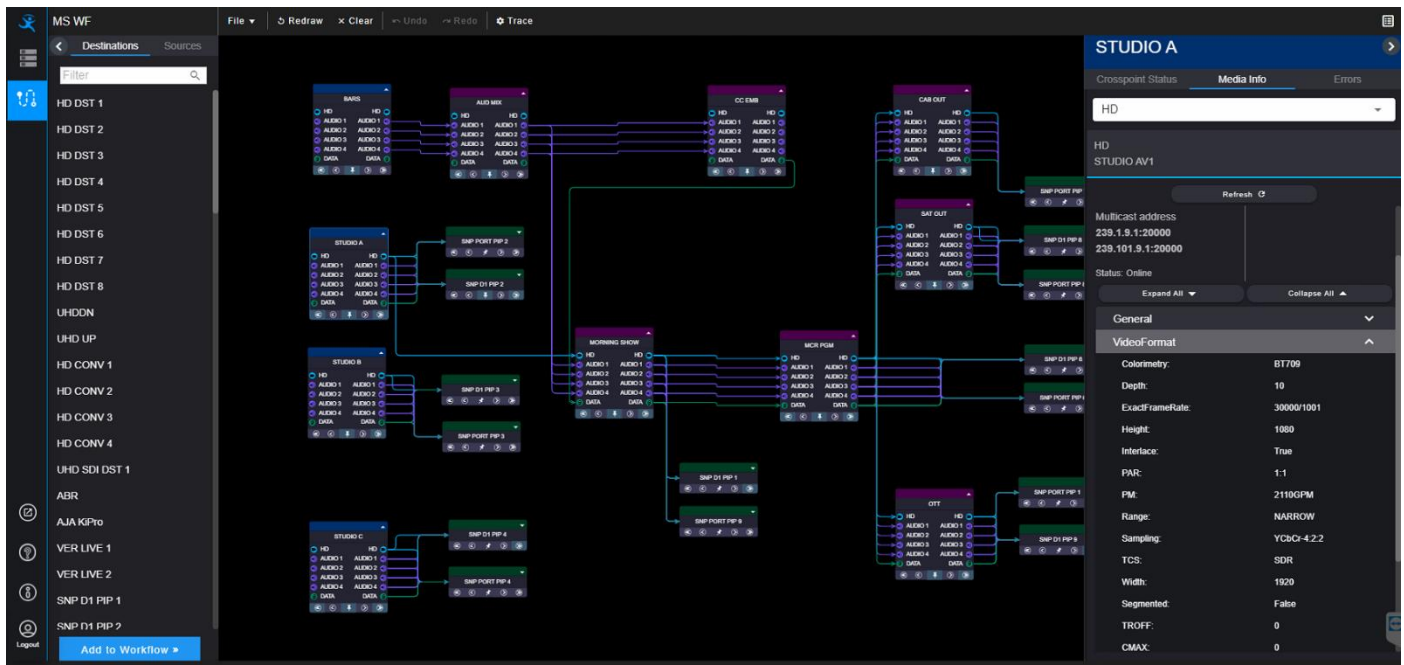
MS WF

Destinations Sources

Filter

HD DST 1
HD DST 2
HD DST 3
HD DST 4
HD DST 5
HD DST 6
HD DST 7
HD DST 8
UHDDN
UHD UP
HD CONV 1
HD CONV 2
HD CONV 3
HD CONV 4
UHD SDI DST 1
ABR
AJA KiPro
VER LIVE 1
VER LIVE 2
SNP D1 PIP 1
SNP D1 PIP 2

Add to Workflow »

Logout

File ▾ Redraw × Clear Undo Redo Trace

BARS
HD HD
AUDIO 1 AUDIO 1
AUDIO 2 AUDIO 2
AUDIO 3 AUDIO 3
AUDIO 4 AUDIO 4
DATA DATA

AUD MIX
HD HD
AUDIO 1 AUDIO 1
AUDIO 2 AUDIO 2
AUDIO 3 AUDIO 3
AUDIO 4 AUDIO 4
DATA DATA

CC EMB
HD HD
AUDIO 1 AUDIO 1
AUDIO 2 AUDIO 2
AUDIO 3 AUDIO 3
AUDIO 4 AUDIO 4
DATA DATA

CAB OUT
HD HD
AUDIO 1 AUDIO 1
AUDIO 2 AUDIO 2
AUDIO 3 AUDIO 3
AUDIO 4 AUDIO 4
DATA DATA

SNP PORT PIP

SAT OUT
HD HD
AUDIO 1 AUDIO 1
AUDIO 2 AUDIO 2
AUDIO 3 AUDIO 3
AUDIO 4 AUDIO 4
DATA DATA

SNP D1 PIP 8
SNP PORT PIP

STUDIO A
HD HD
AUDIO 1 AUDIO 1
AUDIO 2 AUDIO 2
AUDIO 3 AUDIO 3
AUDIO 4 AUDIO 4
DATA DATA

SNP PORT PIP 2
SNP D1 PIP 2

MORNING SHOW
HD HD
AUDIO 1 AUDIO 1
AUDIO 2 AUDIO 2
AUDIO 3 AUDIO 3
AUDIO 4 AUDIO 4
DATA DATA

MCR PGM
HD HD
AUDIO 1 AUDIO 1
AUDIO 2 AUDIO 2
AUDIO 3 AUDIO 3
AUDIO 4 AUDIO 4
DATA DATA

SNP D1 PIP 8
SNP PORT PIP

STUDIO B
HD HD
AUDIO 1 AUDIO 1
AUDIO 2 AUDIO 2
AUDIO 3 AUDIO 3
AUDIO 4 AUDIO 4
DATA DATA

SNP D1 PIP 3
SNP PORT PIP 3

SNP D1 PIP 1
SNP PORT PIP 9

OTT
HD HD
AUDIO 1 AUDIO 1
AUDIO 2 AUDIO 2
AUDIO 3 AUDIO 3
AUDIO 4 AUDIO 4
DATA DATA

SNP PORT PIP 1
SNP D1 PIP 9

STUDIO C
HD HD
AUDIO 1 AUDIO 1
AUDIO 2 AUDIO 2
AUDIO 3 AUDIO 3
AUDIO 4 AUDIO 4
DATA DATA

SNP D1 PIP 4
SNP PORT PIP 4

STUDIO A

Crosspoint Status Media Info Errors

HD

HD
STUDIO AV1

Refresh

Multicast address
239.1.9.1:20000
239.101.9.1:20000

Status: Online

Expand All ▾ Collapse All ▴

General

VideoFormat

| Colorimetry: | BT709 |
|---|---|
| Depth: | 10 |
| ExactFrameRate: | 30000/1001 |
| Height: | 1080 |
| Interlace: | True |
| PAR: | 1:1 |
| PM: | 2110GPM |
| Range: | NARROW |
| Sampling: | YCbCr-4:2:2 |
| TCS: | SDR |
| Width: | 1920 |
| Segmented: | False |
| TROFF: | 0 |
| CMAX: | 0 |